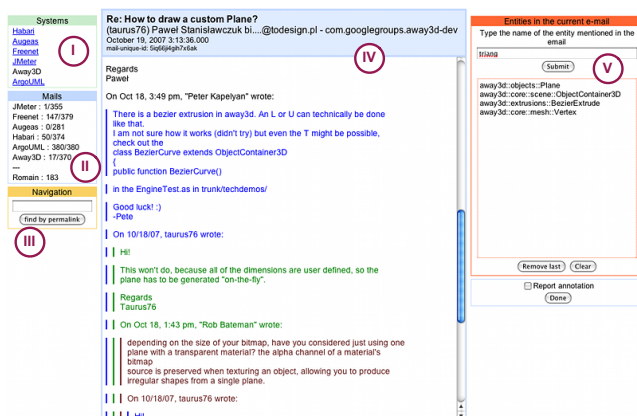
Systems
Habari
Augeas
Freenet
JMeter
Away3D
ArgoUML
I

Mails
JMeter : 1/355
Freenet : 147/379
Augeas : 0/281
Habari : 50/374
ArgoUML : 380/380
Away3D : 17/370
---
Romain : 183
II

Navigation
find by permalink
III

Re: How to draw a custom Plane?
(taurus76) Pawel Stanislawczuk bi....@todesign.pl - com.googlegroups.away3d-dev
October 19, 2007 3:13:36.000
mail-unique-id: 5iq66ji4gih7x6ak
IV

Regards
Paweł

On Oct 18, 3:49 pm, "Peter Kapelyan" wrote:

There is a bezier extrusion in away3d. An L or U can technically be made like that.
I am not sure how it works (didn't try) but even the T might be possible, check out the
class BezierCurve extends ObjectContainer3D
{
public function BezierCurve()

in the EngineTest.as in trunk/techdemos/

Good luck! :)
-Pete

On 10/18/07, taurus76 wrote:

Hi!

This won't do, because all of the dimensions are user defined, so the plane has to be generated "on-the-fly".

Regards
Taurus76

On Oct 18, 1:43 pm, "Rob Bateman" wrote:

depending on the size of your bitmap, have you considered just using one plane with a transparent material? the alpha channel of a material's bitmap
source is preserved when texturing an object, allowing you to produce irregular shapes from a single plane.

On 10/18/07, taurus76 wrote:

Hi!

Entities in the current e-mail
Type the name of the entity mentioned in the email
triang
Submit
V
away3d::objects::Plane
away3d::core::scene::ObjectContainer3D
away3d::extrusions::BezierExtrude
away3d::core::mesh::Vertex
Remove last
Clear
Report annotation
Done